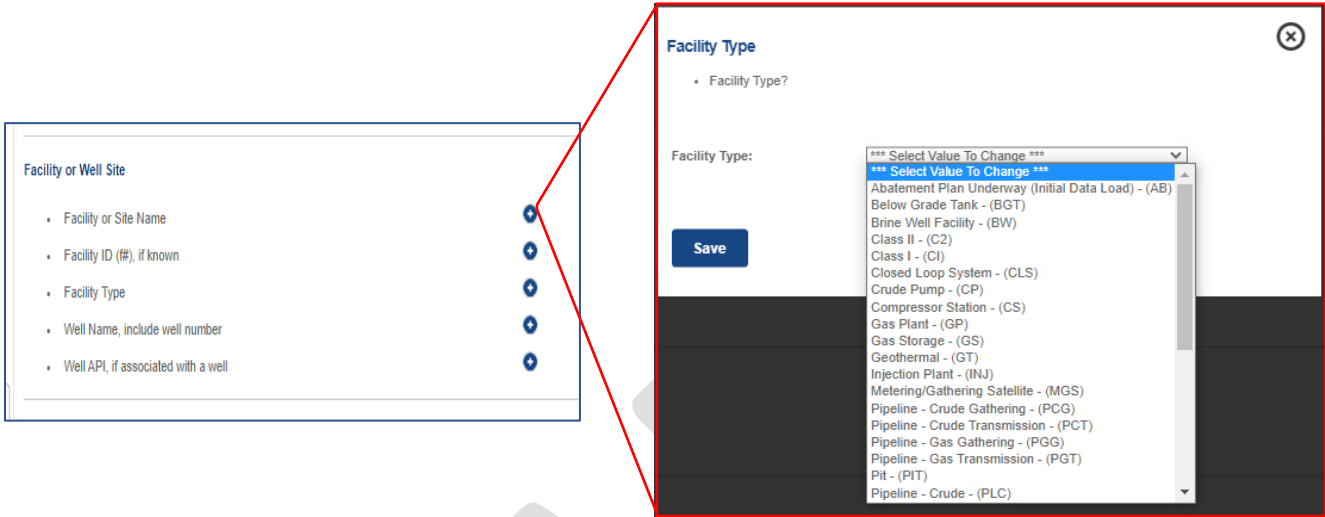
Facility or Well Site

- Facility or Site Name
- Facility ID (#), if known
- Facility Type
- Well Name, include well number
- Well API, if associated with a well

Facility Type

- Facility Type?

Facility Type: *** Select Value To Change ***

*** Select Value To Change ***
Abatement Plan Underway (Initial Data Load) - (AB)
Below Grade Tank - (BGT)
Brine Well Facility - (BW)
Class II - (C2)
Class I - (CI)
Closed Loop System - (CLS)
Crude Pump - (CP)
Compressor Station - (CS)
Gas Plant - (GP)
Gas Storage - (GS)
Geothermal - (GT)
Injection Plant - (INJ)
Metering/Gathering Satellite - (MGS)
Pipeline - Crude Gathering - (PCG)
Pipeline - Crude Transmission - (PCT)
Pipeline - Gas Gathering - (PGG)
Pipeline - Gas Transmission - (PGT)
Pit - (PIT)
Pipeline - Crude - (PLC)

Save